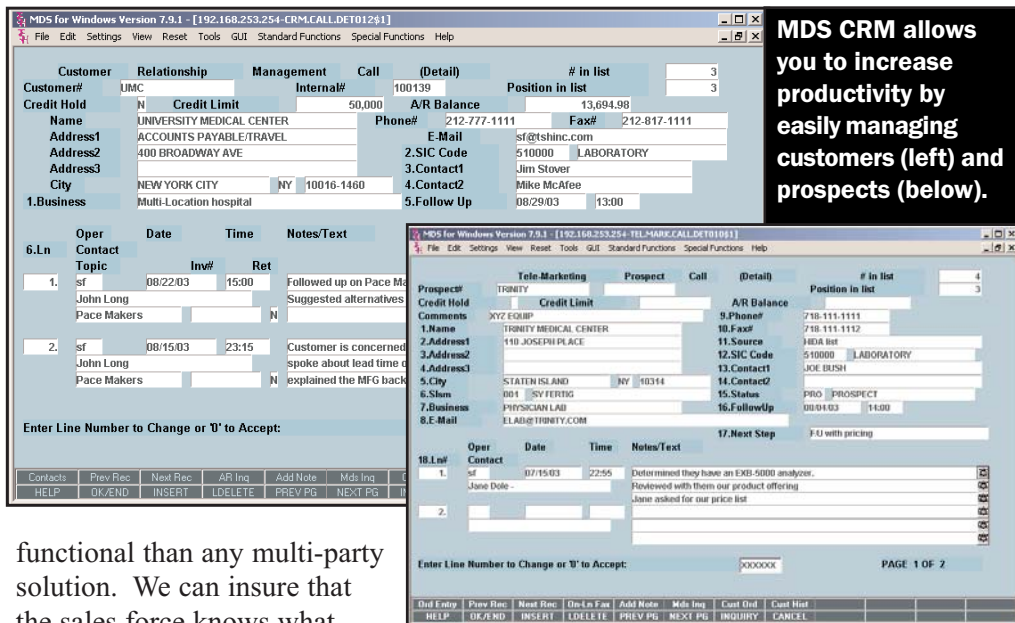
MDS for Windows Version 7.9.1 - [192.168.253.254-CRM.CALL.DET012$1]
File Edit Settings View Reset Tools GUI Standard Functions Special Functions Help

Customer Relationship Management Call (Detail) # in list 3
Customer# UMC Internal# 100139 Position in list 3
Credit Hold N Credit Limit 50,000 A/R Balance 13,694.98
Name UNIVERSITY MEDICAL CENTER Phone# 212-777-1111 Fax# 212-817-1111
Address1 ACCOUNTS PAYABLE/TRAVEL E-Mail sf@tshinc.com
Address2 400 BROADWAY AVE 2.SIC Code 510000 LABORATORY
Address3 3.Contact1 Jim Stover
City NEW YORK CITY NY 10016-1460 4.Contact2 Mike McAfee
1.Business Multi-Location hospital 5.Follow Up 08/29/03 13:00

6.Ln Oper Contact Topic Date Inv# Time Ret Notes/Text
1. sf 08/22/03 15:00 Followed up on Pace Ma
John Long Suggested alternatives
Pace Makers N
2. sf 08/15/03 23:15 Customer is concerned
John Long spoke about lead time o
Pace Makers N explained the MFG back

Enter Line Number to Change or '0' to Accept:

Contacts | Prev Rec | Next Rec | AR Inq | Add Note | Mds Inq
HELP | OK/END | INSERT | LDELETE | PREV PG | NEXT PG

MDS CRM allows you to increase productivity by easily managing customers (left) and prospects (below).

MDS for Windows Version 7.9.1 - [192.168.253.254-TEL.MARK.CALL.DET010$1]
File Edit Settings View Reset Tools GUI Standard Functions Special Functions Help

Tele-Marketing Prospect Call (Detail) # in list 4
Prospect# TRINITY Position in list 3
Credit Hold Credit Limit A/R Balance
Comments XYZ EQUIP 9.Phone# 718-111-1111
1.Name TRINITY MEDICAL CENTER 10.Fax# 718-111-1112
2.Address1 110 JOSEPH PLACE 11.Source HIDA list
3.Address2 12.SIC Code 510000 LABORATORY
4.Address3 13.Contact1 JOE BUSH
5.City STATEN ISLAND NY 10314 14.Contact2
6.Slsm 001 SV TERTIG 15.Status PRO PROSPECT
7.Business PHYSICIAN LAB 16.FollowUp 08/01/03 14:00
8.E-Mail ELAB@TRINITY.COM
17.Next Step F/U with pricing

18.Ln# Oper Contact Date Time Notes/Text
1. sf 07/15/03 22:55 Determined they have an EXB-5000 analyzer.
Jane Dole - Reviewed with them our product offering
Jane asked for our price list
2.

Enter Line Number to Change or '0' to Accept: XXXXXX PAGE 1 OF 2

Ord Entry | Prev Rec | Next Rec | On-Ln Fax | Add Note | Mds Inq | Cust Ord | Cust Hist
HELP | OK/END | INSERT | LDELETE | PREV PG | NEXT PG | INQUIRY | CANCEL

functional than any multi-party solution. We can insure that the sales force knows what